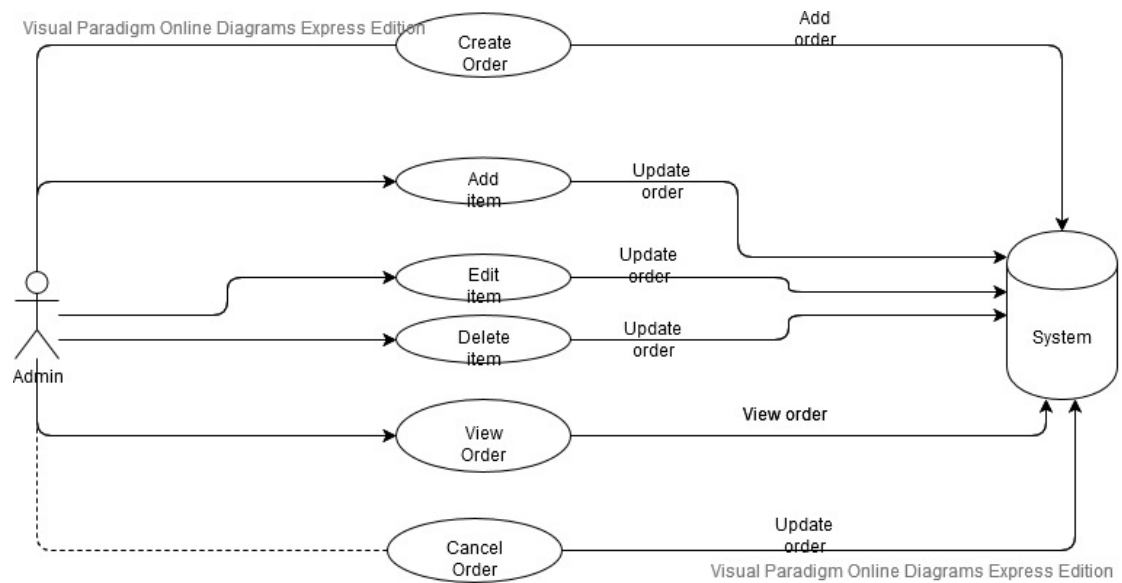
Visual Paradigm Online Diagrams Express Edition

Create Order

Add order

Add item

Update order

Edit item

Update order

Delete item

Update order

Admin

System

View Order

View order

Cancel Order

Update order

Visual Paradigm Online Diagrams Express Edition